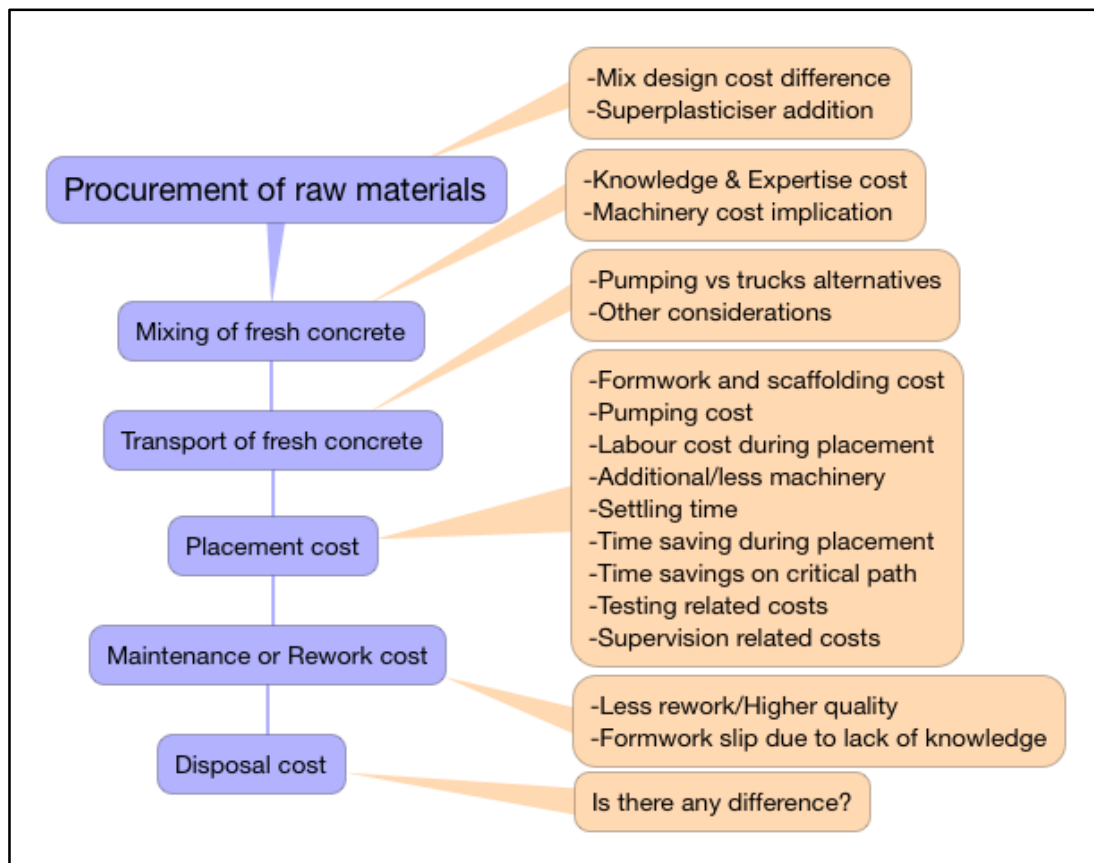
Procurement of raw materials

-Mix design cost difference
-Superplasticiser addition

Mixing of fresh concrete

-Knowledge & Expertise cost
-Machinery cost implication

Transport of fresh concrete

-Pumping vs trucks alternatives
-Other considerations

Placement cost

-Formwork and scaffolding cost
-Pumping cost
-Labour cost during placement
-Additional/less machinery
-Settling time
-Time saving during placement
-Time savings on critical path
-Testing related costs
-Supervision related costs

Maintenance or Rework cost

-Less rework/Higher quality
-Formwork slip due to lack of knowledge

Disposal cost

Is there any difference?